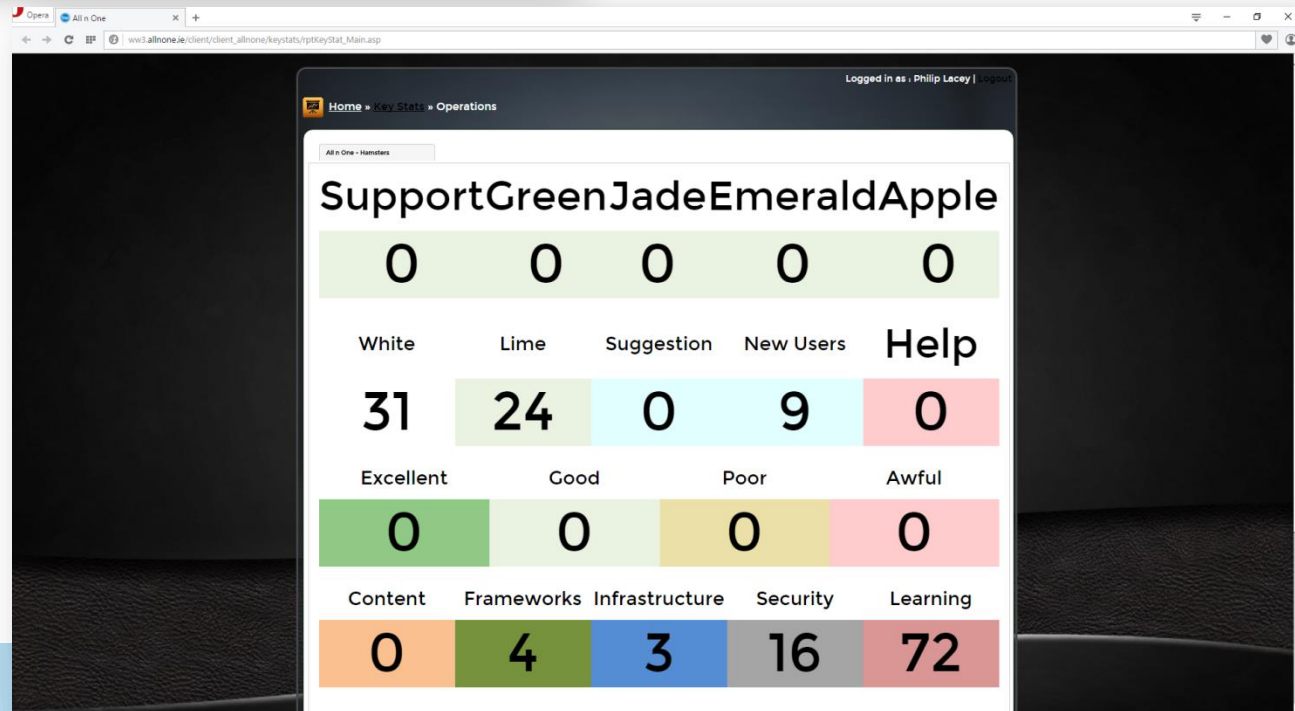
Opera All n One × +

ww3.allnone.ie/client/client_allnone/keystats/rptKeyStat_Main.asp

Logged in as : Philip Lacey | Logout

Home » Key Stats » Operations

All n One - Hamsters

| Support | Green | Jade | Emerald | Apple |
|---|---|---|---|---|
| 0 | 0 | 0 | 0 | 0 |

| White | Lime | Suggestion | New Users | Help |
|---|---|---|---|---|
| 31 | 24 | 0 | 9 | 0 |

| Excellent | Good | Poor | Awful |
|---|---|---|---|
| 0 | 0 | 0 | 0 |

| Content | Frameworks | Infrastructure | Security | Learning |
|---|---|---|---|---|
| 0 | 4 | 3 | 16 | 72 |